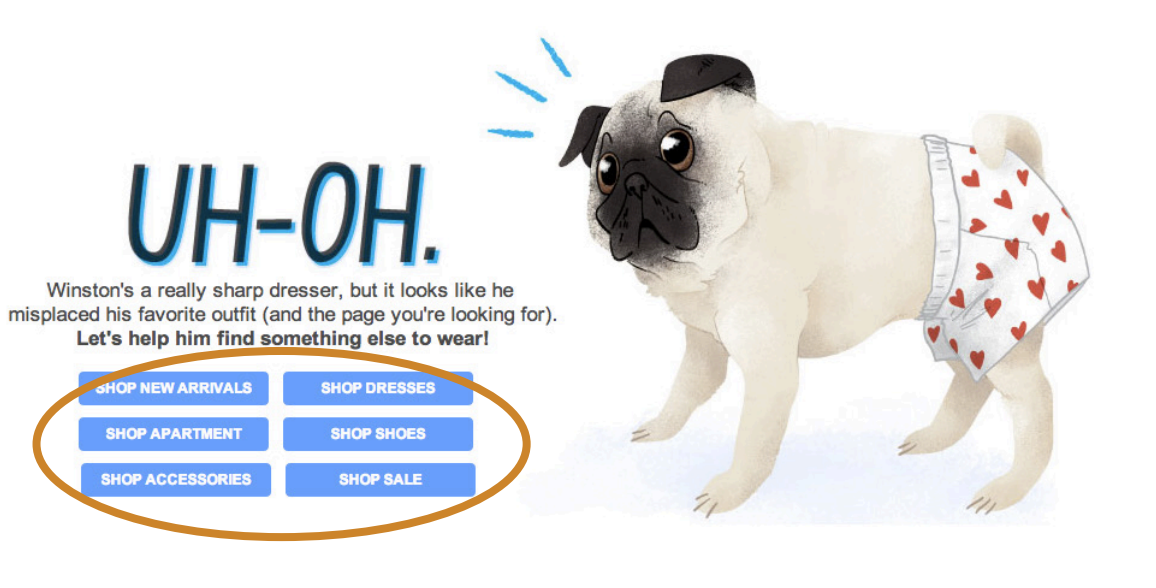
UH-OH.

Winston's a really sharp dresser, but it looks like he misplaced his favorite outfit (and the page you're looking for).
**Let's help him find something else to wear!**

SHOP NEW ARRIVALS
SHOP DRESSES
SHOP APARTMENT
SHOP SHOES
SHOP ACCESSORIES
SHOP SALE